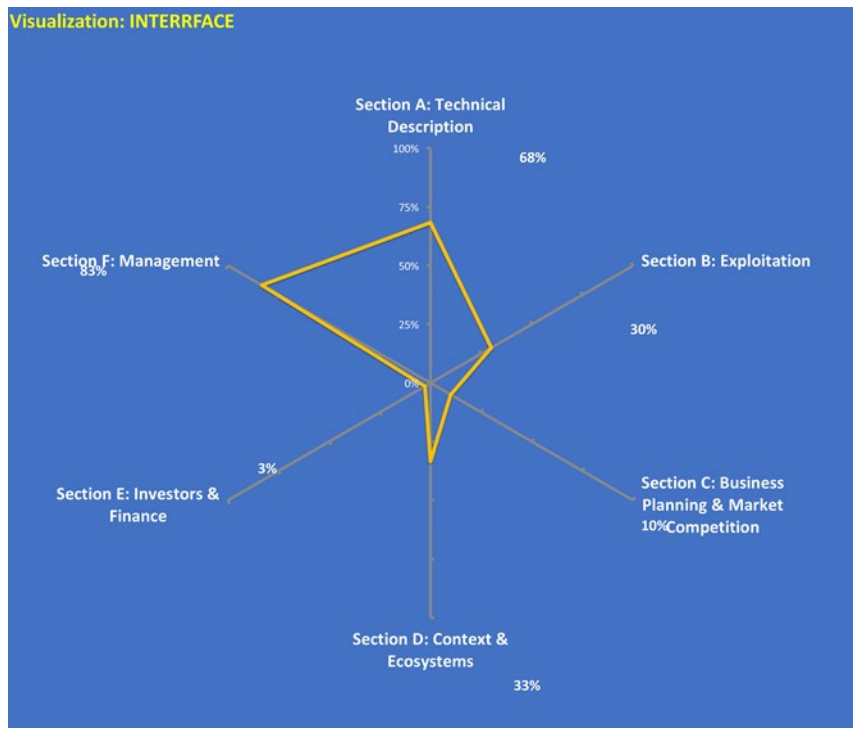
Visualization: INTERRFACE

Section A: Technical Description

100%

75%

50%

25%

0%

68%

Section B: Exploitation

30%

Section C: Business Planning & Market Competition

10%

Section D: Context & Ecosystems

33%

Section E: Investors & Finance

3%

Section F: Management

83%